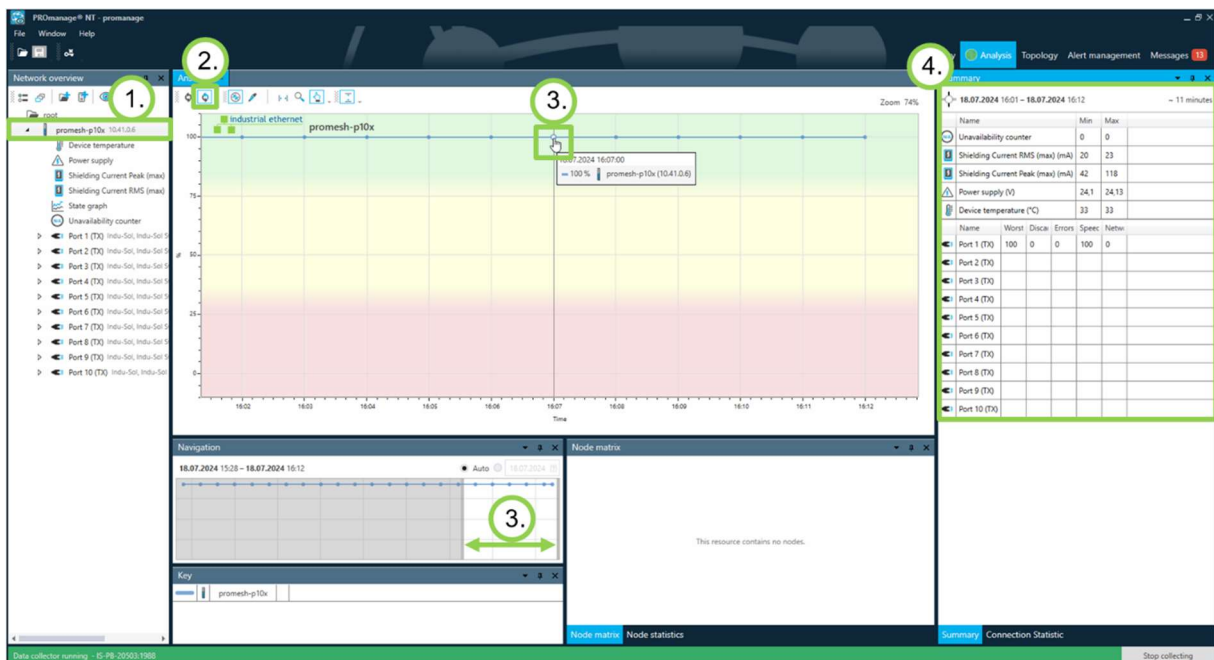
PROmanage® NT - promanage

File Window Help

Analysis Topology Alert management Messages 13

Network overview

1.

root
promesh-p10x 10.41.0.6
Device temperature
Power supply
Shielding Current Peak (max)
Shielding Current RMS (max)
State graph
Unavailability counter
Port 1 (TX) Indu-Sol, Indu-Sol S
Port 2 (TX) Indu-Sol, Indu-Sol S
Port 3 (TX) Indu-Sol, Indu-Sol S
Port 4 (TX) Indu-Sol, Indu-Sol S
Port 5 (TX) Indu-Sol, Indu-Sol S
Port 6 (TX) Indu-Sol, Indu-Sol S
Port 7 (TX) Indu-Sol, Indu-Sol S
Port 8 (TX) Indu-Sol, Indu-Sol S
Port 9 (TX) Indu-Sol, Indu-Sol S
Port 10 (TX) Indu-Sol, Indu-Sol

2.

3.

Zoom 74%

Industrial ethernet
promesh-p10x

18.07.2024 16:07:00
100 % promesh-p10x (10.41.0.6)

100
75
% 50
25
0

16:02 16:03 16:04 16:05 16:06 16:07 16:08 16:09 16:10 16:11 16:12
Time

4.

Summary

18.07.2024 16:01 – 18.07.2024 16:12 ~ 11 minutes

| Name | Min | Max |
|---|---|---|
| Unavailability counter | 0 | 0 |
| Shielding Current RMS (max) (mA) | 20 | 23 |
| Shielding Current Peak (max) (mA) | 42 | 118 |
| Power supply (V) | 24,1 | 24,13 |
| Device temperature (°C) | 33 | 33 |

| Name | Worst | Discai | Errors | Speec | Netwo |
|---|---|---|---|---|---|
| Port 1 (TX) | 100 | 0 | 0 | 100 | 0 |
| Port 2 (TX) | | | | | |
| Port 3 (TX) | | | | | |
| Port 4 (TX) | | | | | |
| Port 5 (TX) | | | | | |
| Port 6 (TX) | | | | | |
| Port 7 (TX) | | | | | |
| Port 8 (TX) | | | | | |
| Port 9 (TX) | | | | | |
| Port 10 (TX) | | | | | |

Navigation

18.07.2024 15:28 – 18.07.2024 16:12 Auto 18.07.2024

3.

Node matrix

This resource contains no nodes.

Key

promesh-p10x

Node matrix Node statistics

Summary Connection Statistic

Data collector running - IS-PB-20503:1988

Stop collecting